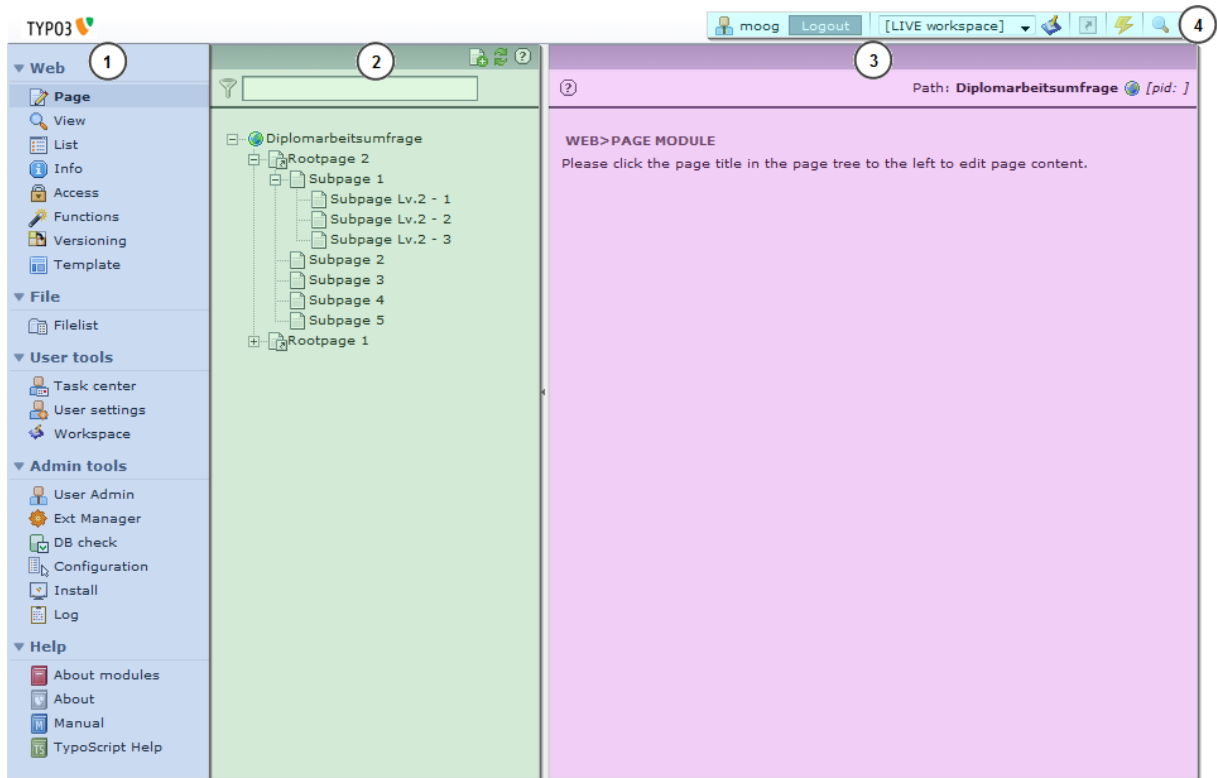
TYPO3

moog Logout [LIVE workspace] 4

Web 1
Page
View
List
Info
Access
Functions
Versioning
Template
File
Filelist
User tools
Task center
User settings
Workspace
Admin tools
User Admin
Ext Manager
DB check
Configuration
Install
Log
Help
About modules
About
Manual
TypoScript Help

2

Diplomarbeitsumfrage
Rootpage 2
Subpage 1
Subpage Lv.2 - 1
Subpage Lv.2 - 2
Subpage Lv.2 - 3
Subpage 2
Subpage 3
Subpage 4
Subpage 5
Rootpage 1

3

Path: **Diplomarbeitsumfrage** *[pid: ]*

WEB>PAGE MODULE
Please click the page title in the page tree to the left to edit page content.